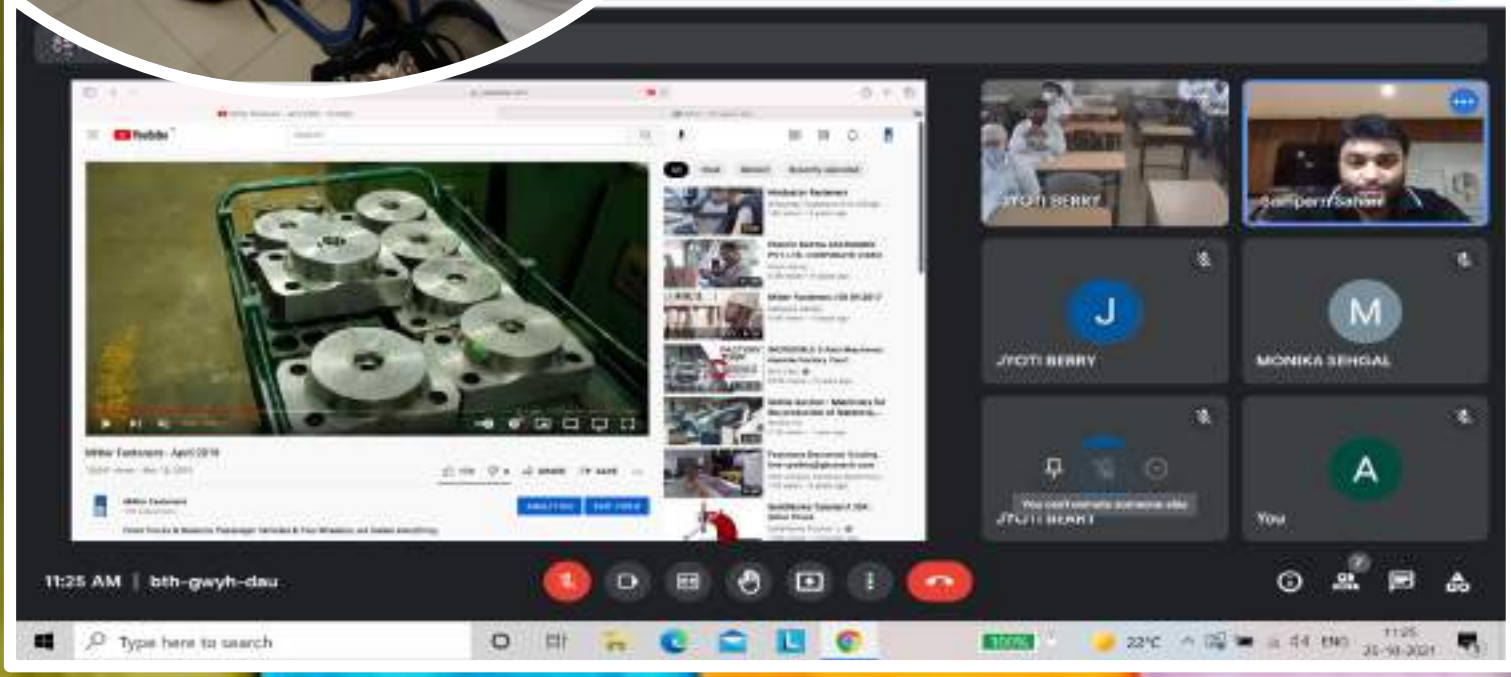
YouTube

Mithir Fasteners - April 2018

JYOTI BERRY

Sampann Sahani

J

JYOTI BERRY

M

MONIKA SEHGAL

You can't unmute someone else

JYOTI BERRY

A

You

11:25 AM | bth-gwyh-dau

Type here to search

100%

22°C

ENG

11:25

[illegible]